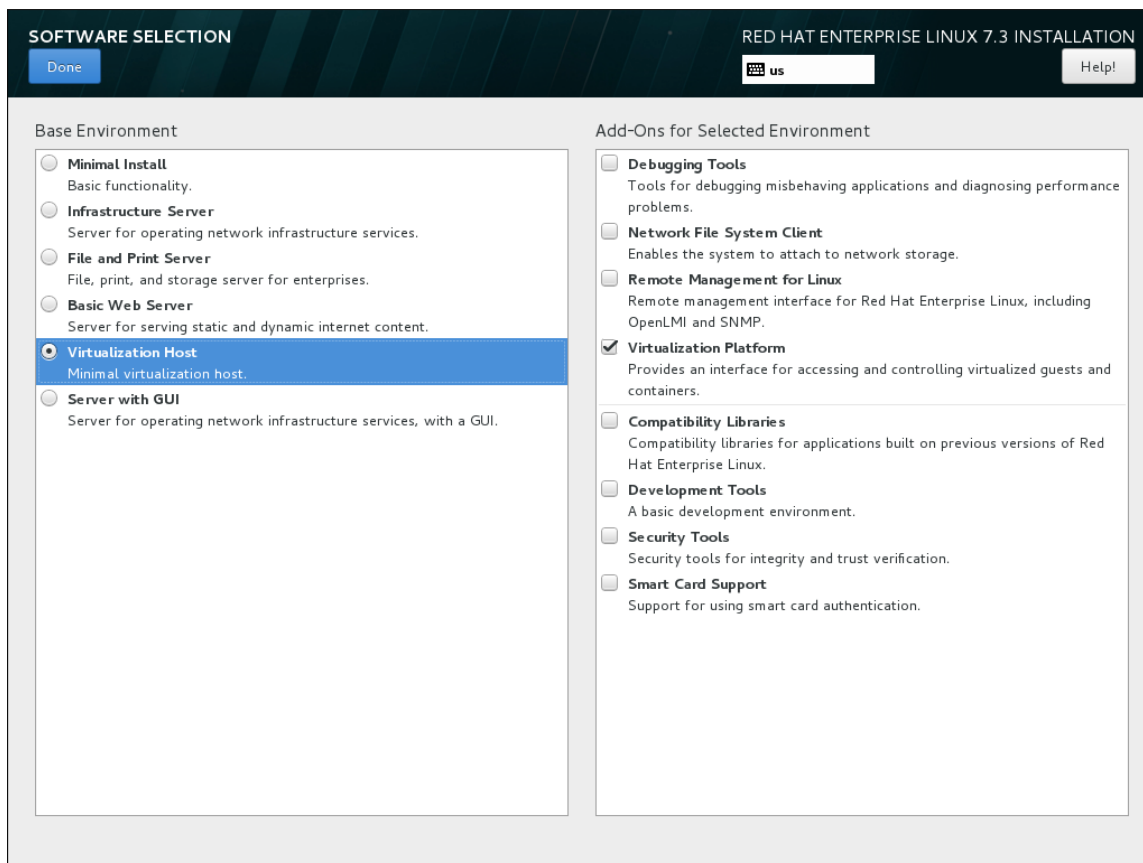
SOFTWARE SELECTION
Done

RED HAT ENTERPRISE LINUX 7.3 INSTALLATION
us
Help!

Base Environment

Minimal Install
Basic functionality.

Infrastructure Server
Server for operating network infrastructure services.

File and Print Server
File, print, and storage server for enterprises.

Basic Web Server
Server for serving static and dynamic internet content.

Virtualization Host
Minimal virtualization host.

Server with GUI
Server for operating network infrastructure services, with a GUI.

Add-Ons for Selected Environment

Debugging Tools
Tools for debugging misbehaving applications and diagnosing performance problems.

Network File System Client
Enables the system to attach to network storage.

Remote Management for Linux
Remote management interface for Red Hat Enterprise Linux, including OpenLMI and SNMP.

Virtualization Platform
Provides an interface for accessing and controlling virtualized guests and containers.

Compatibility Libraries
Compatibility libraries for applications built on previous versions of Red Hat Enterprise Linux.

Development Tools
A basic development environment.

Security Tools
Security tools for integrity and trust verification.

Smart Card Support
Support for using smart card authentication.